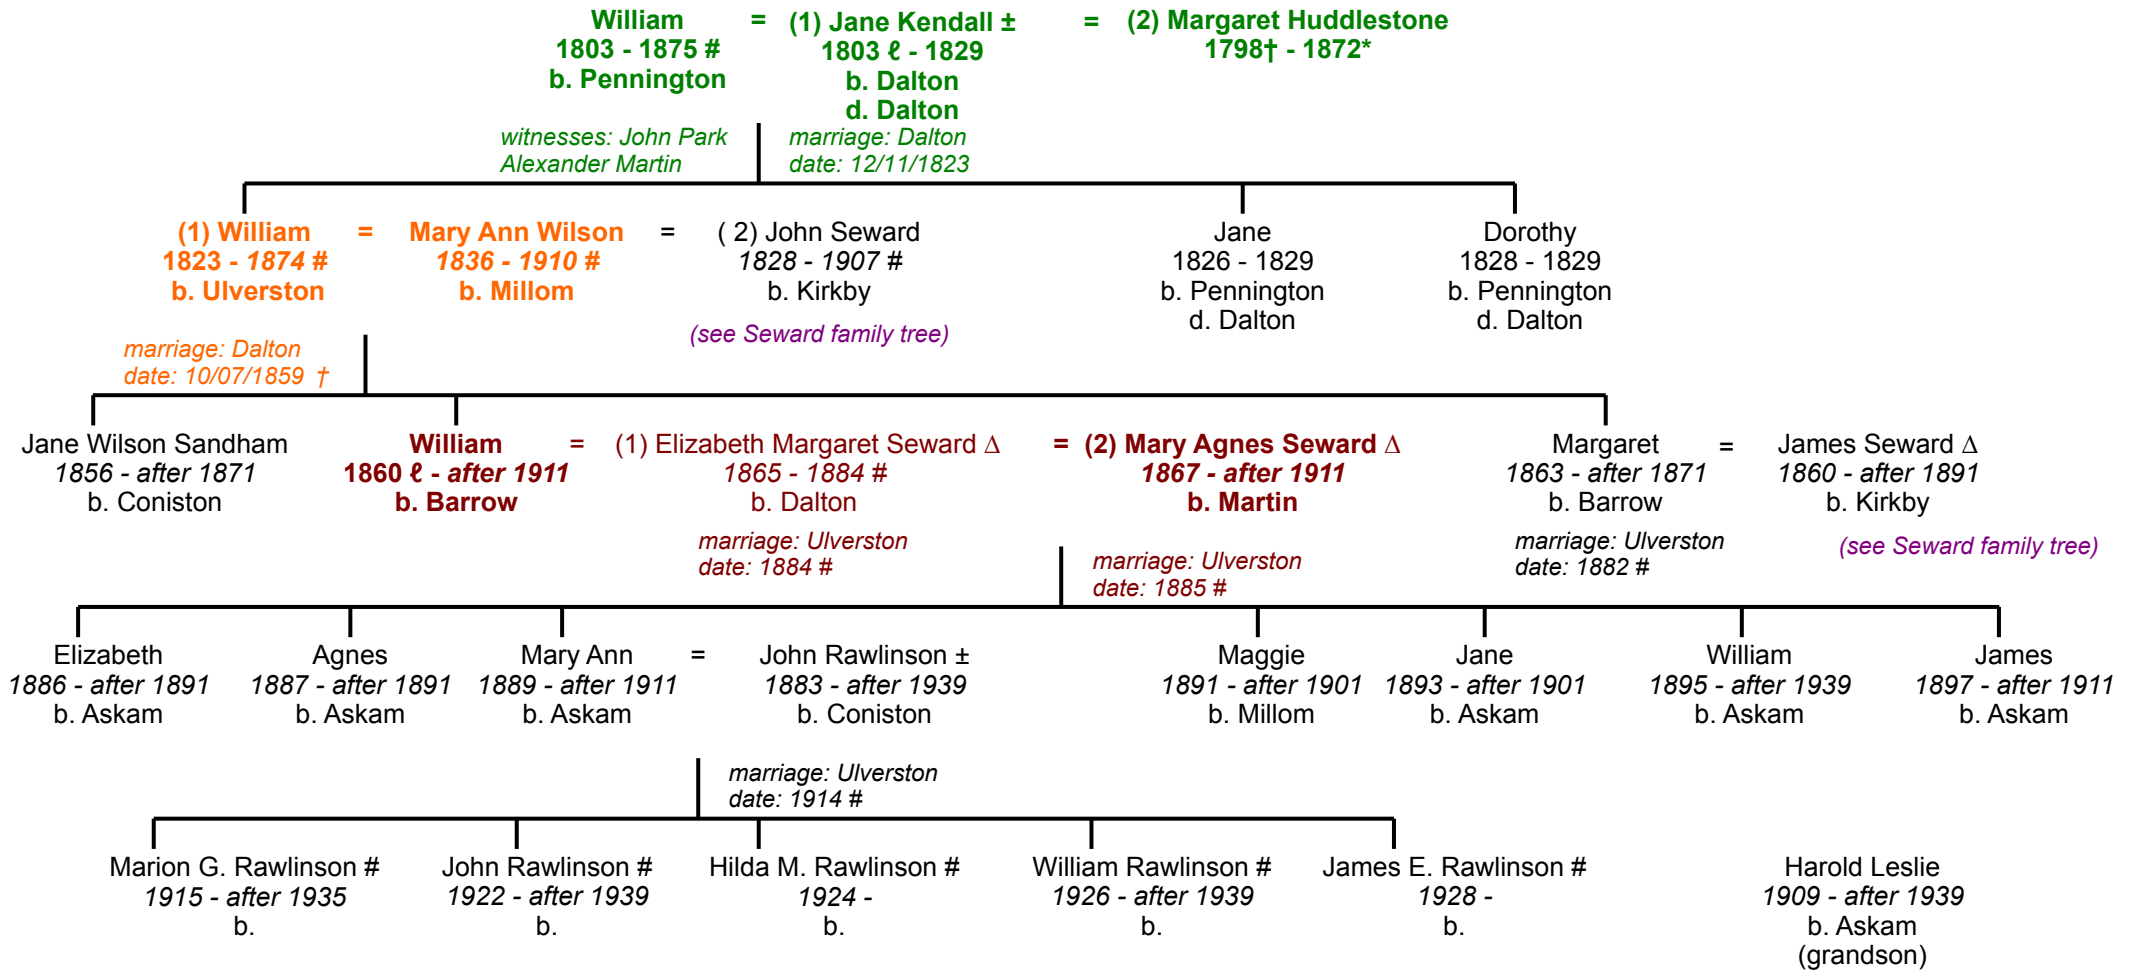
William
1803 - 1875 #
b. Pennington

=

(1) Jane Kendall ±
1803 ℓ - 1829
b. Dalton
d. Dalton

=

(2) Margaret Huddlestone
1798† - 1872*

witnesses: John Park
Alexander Martin

marriage: Dalton
date: 12/11/1823

(1) William
1823 - 1874 #
b. Ulverston

=

Mary Ann Wilson
1836 - 1910 #
b. Millom

=

( 2) John Seward
1828 - 1907 #
b. Kirkby

(see Seward family tree)

Jane
1826 - 1829
b. Pennington
d. Dalton

Dorothy
1828 - 1829
b. Pennington
d. Dalton

marriage: Dalton
date: 10/07/1859 †

Jane Wilson Sandham
1856 - after 1871
b. Coniston

William
1860 ℓ - after 1911
b. Barrow

=

(1) Elizabeth Margaret Seward ∆
1865 - 1884 #
b. Dalton

=

(2) Mary Agnes Seward ∆
1867 - after 1911
b. Martin

Margaret
1863 - after 1871
b. Barrow

=

James Seward ∆
1860 - after 1891
b. Kirkby

marriage: Ulverston
date: 1884 #

marriage: Ulverston
date: 1885 #

marriage: Ulverston
date: 1882 #

(see Seward family tree)

Elizabeth
1886 - after 1891
b. Askam

Agnes
1887 - after 1891
b. Askam

Mary Ann
1889 - after 1911
b. Askam

=

John Rawlinson ±
1883 - after 1939
b. Coniston

Maggie
1891 - after 1901
b. Millom

Jane
1893 - after 1901
b. Askam

William
1895 - after 1939
b. Askam

James
1897 - after 1911
b. Askam

marriage: Ulverston
date: 1914 #

Marion G. Rawlinson #
1915 - after 1935
b.

John Rawlinson #
1922 - after 1939
b.

Hilda M. Rawlinson #
1924 -
b.

William Rawlinson #
1926 - after 1939
b.

James E. Rawlinson #
1928 -
b.

Harold Leslie
1909 - after 1939
b. Askam
(grandson)